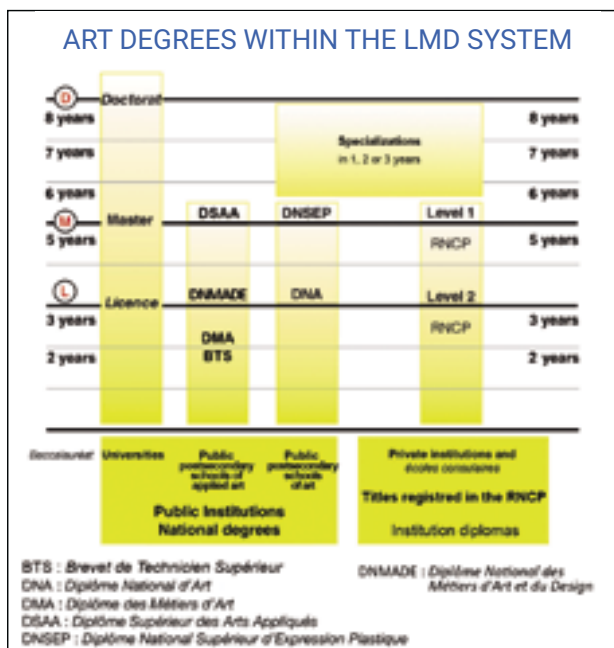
ART DEGREES WITHIN THE LMD SYSTEM

D Doctorat
8 years
7 years
6 years
M Master
5 years
L Licence
3 years
2 years

Specializations in 1, 2 or 3 years

DSAA
DNSEP
Level 1
RNCP

DNMADE
DNA
Level 2
RNCP

DMA
BTS

8 years
7 years
6 years
5 years
3 years
2 years

Baccalauréat
Universities
Public postsecondary schools of applied art
Public postsecondary schools of art
Public institutions
National degrees

Private institutions and écoles consulaires
Titles registred in the RNCP
Institution diplomas

BTS : Brevet de Technicien Supérieur
DNA : Diplôme National d'Art
DMA : Diplôme des Métiers d'Art
DSAA : Diplôme Supérieur des Arts Appliqués
DNSEP : Diplôme National Supérieur d'Expression Plastique

DNMADE : Diplôme National des Métiers d'Art et du Design